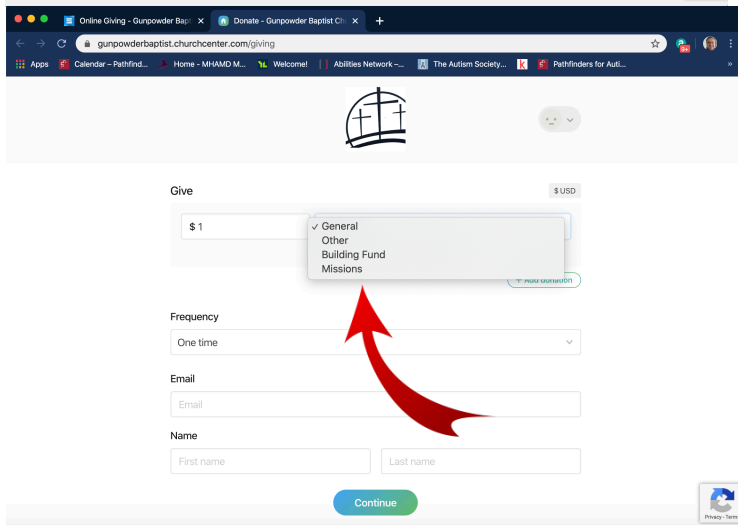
Online Giving - Gunpowder Bapti ×
Donate - Gunpowder Baptist Ch ×
+
gunpowderbaptist.churchcenter.com/giving
Apps
Calendar – Pathfind...
Home - MHAMD M...
Welcome!
Abilities Network –...
The Autism Society...
Pathfinders for Auti...
»

Give
$ USD
$ 1
✓ General
Other
Building Fund
Missions
+ Add donation

Frequency
One time

Email
Email

Name
First name
Last name

Continue

Privacy - Terms